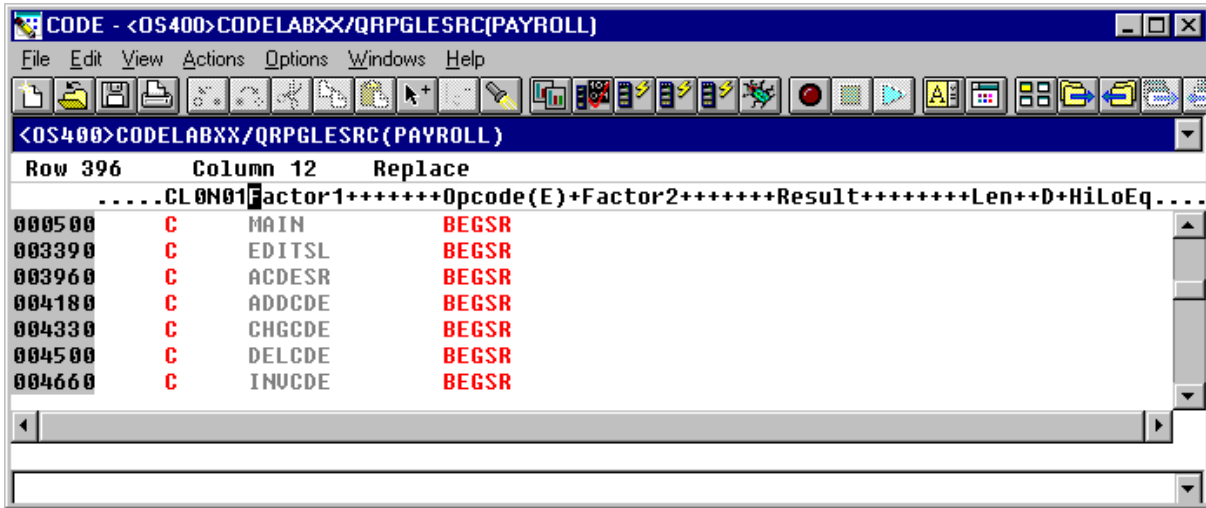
CODE - <OS400>CODELABXX/QRPGLESRC(PAYROLL)

File Edit View Actions Options Windows Help

<OS400>CODELABXX/QRPGLESRC(PAYROLL)

Row 396 Column 12 Replace

.....CL0N01Factor1+++++++Opcode(E)+Factor2+++++++Result++++++++Len++D+HiLoEq....

000500 C MAIN BEGSR
003390 C EDITSL BEGSR
003960 C ACDESR BEGSR
004180 C ADDCDE BEGSR
004330 C CHGCDE BEGSR
004500 C DELCDE BEGSR
004660 C INVCDE BEGSR